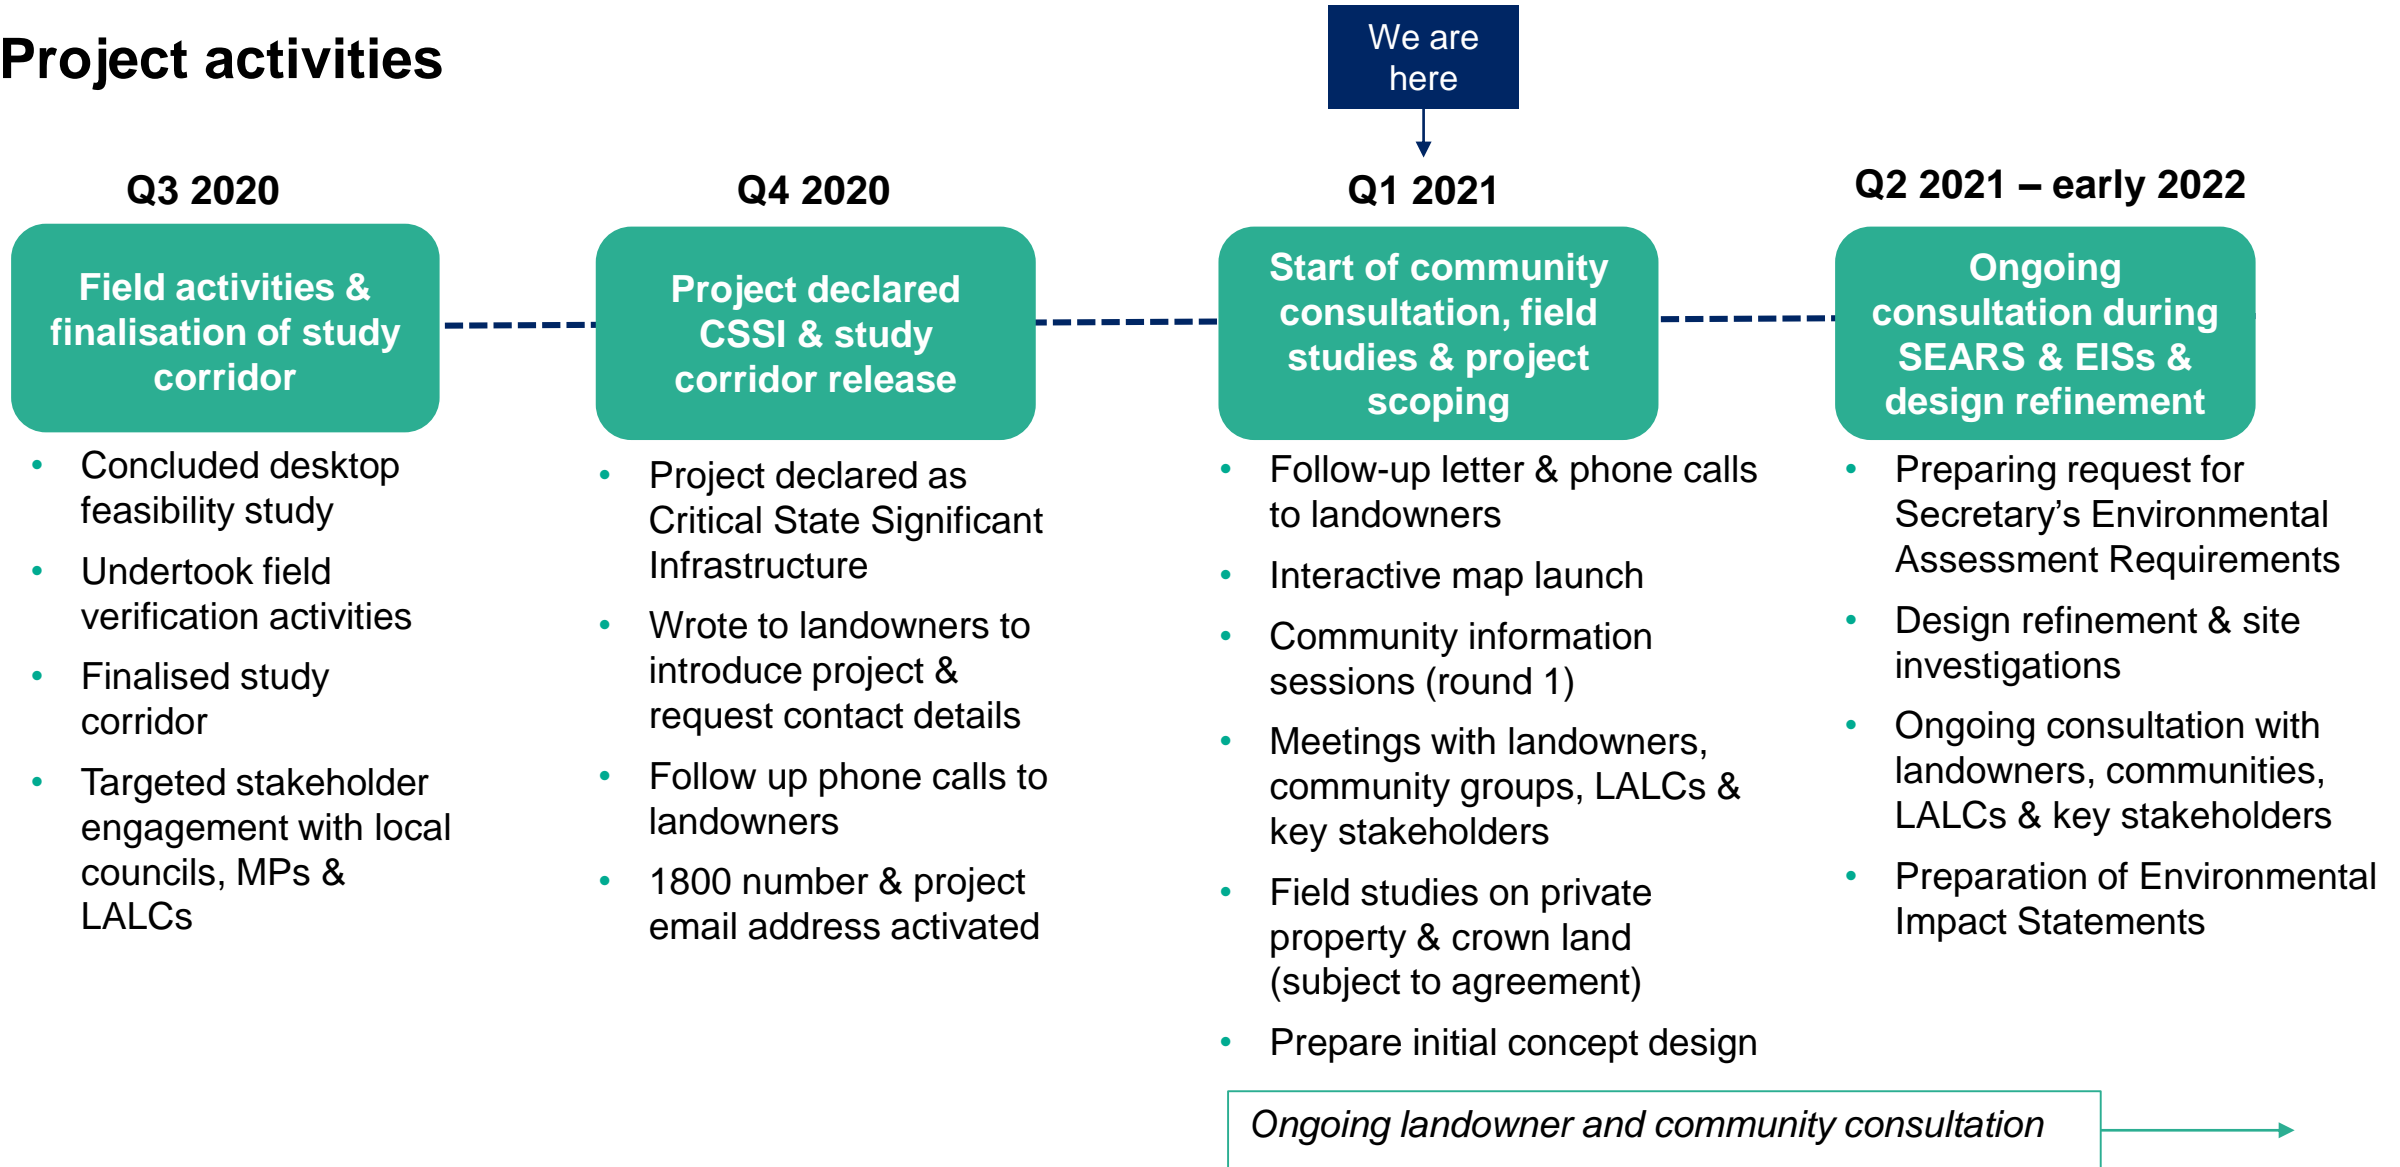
Project activities

We are here

Q3 2020

Field activities & finalisation of study corridor

- Concluded desktop feasibility study
- Undertook field verification activities
- Finalised study corridor
- Targeted stakeholder engagement with local councils, MPs & LALCs

Q4 2020

Project declared CSSI & study corridor release

- Project declared as Critical State Significant Infrastructure
- Wrote to landowners to introduce project & request contact details
- Follow up phone calls to landowners
- 1800 number & project email address activated

Q1 2021

Start of community consultation, field studies & project scoping

- Follow-up letter & phone calls to landowners
- Interactive map launch
- Community information sessions (round 1)
- Meetings with landowners, community groups, LALCs & key stakeholders
- Field studies on private property & crown land (subject to agreement)
- Prepare initial concept design

Q2 2021 – early 2022

Ongoing consultation during SEARS & EISs & design refinement

- Preparing request for Secretary's Environmental Assessment Requirements
- Design refinement & site investigations
- Ongoing consultation with landowners, communities, LALCs & key stakeholders
- Preparation of Environmental Impact Statements

Ongoing landowner and community consultation